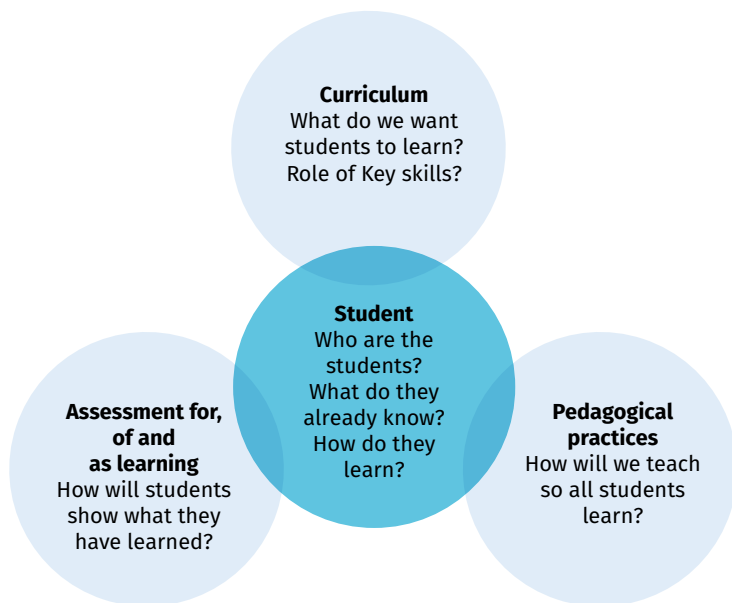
**Curriculum**
What do we want students to learn?
Role of Key skills?

**Student**
Who are the students?
What do they already know?
How do they learn?

**Assessment for, of and as learning**
How will students show what they have learned?

**Pedagogical practices**
How will we teach so all students learn?